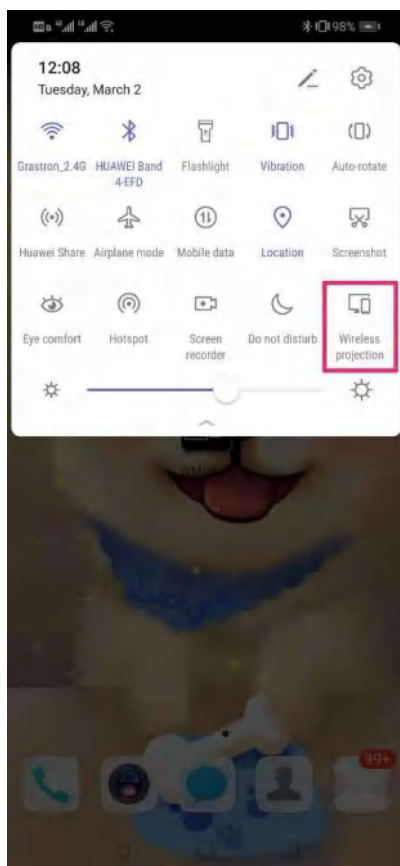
98%

12:08
Tuesday, March 2

Grastron_2.4G
HUAWEI Band 4-EFD
Flashlight
Vibration
Auto-rotate

Huawei Share
Airplane mode
Mobile data
Location
Screenshot

Eye comfort
Hotspot
Screen recorder
Do not disturb
Wireless projection

99+